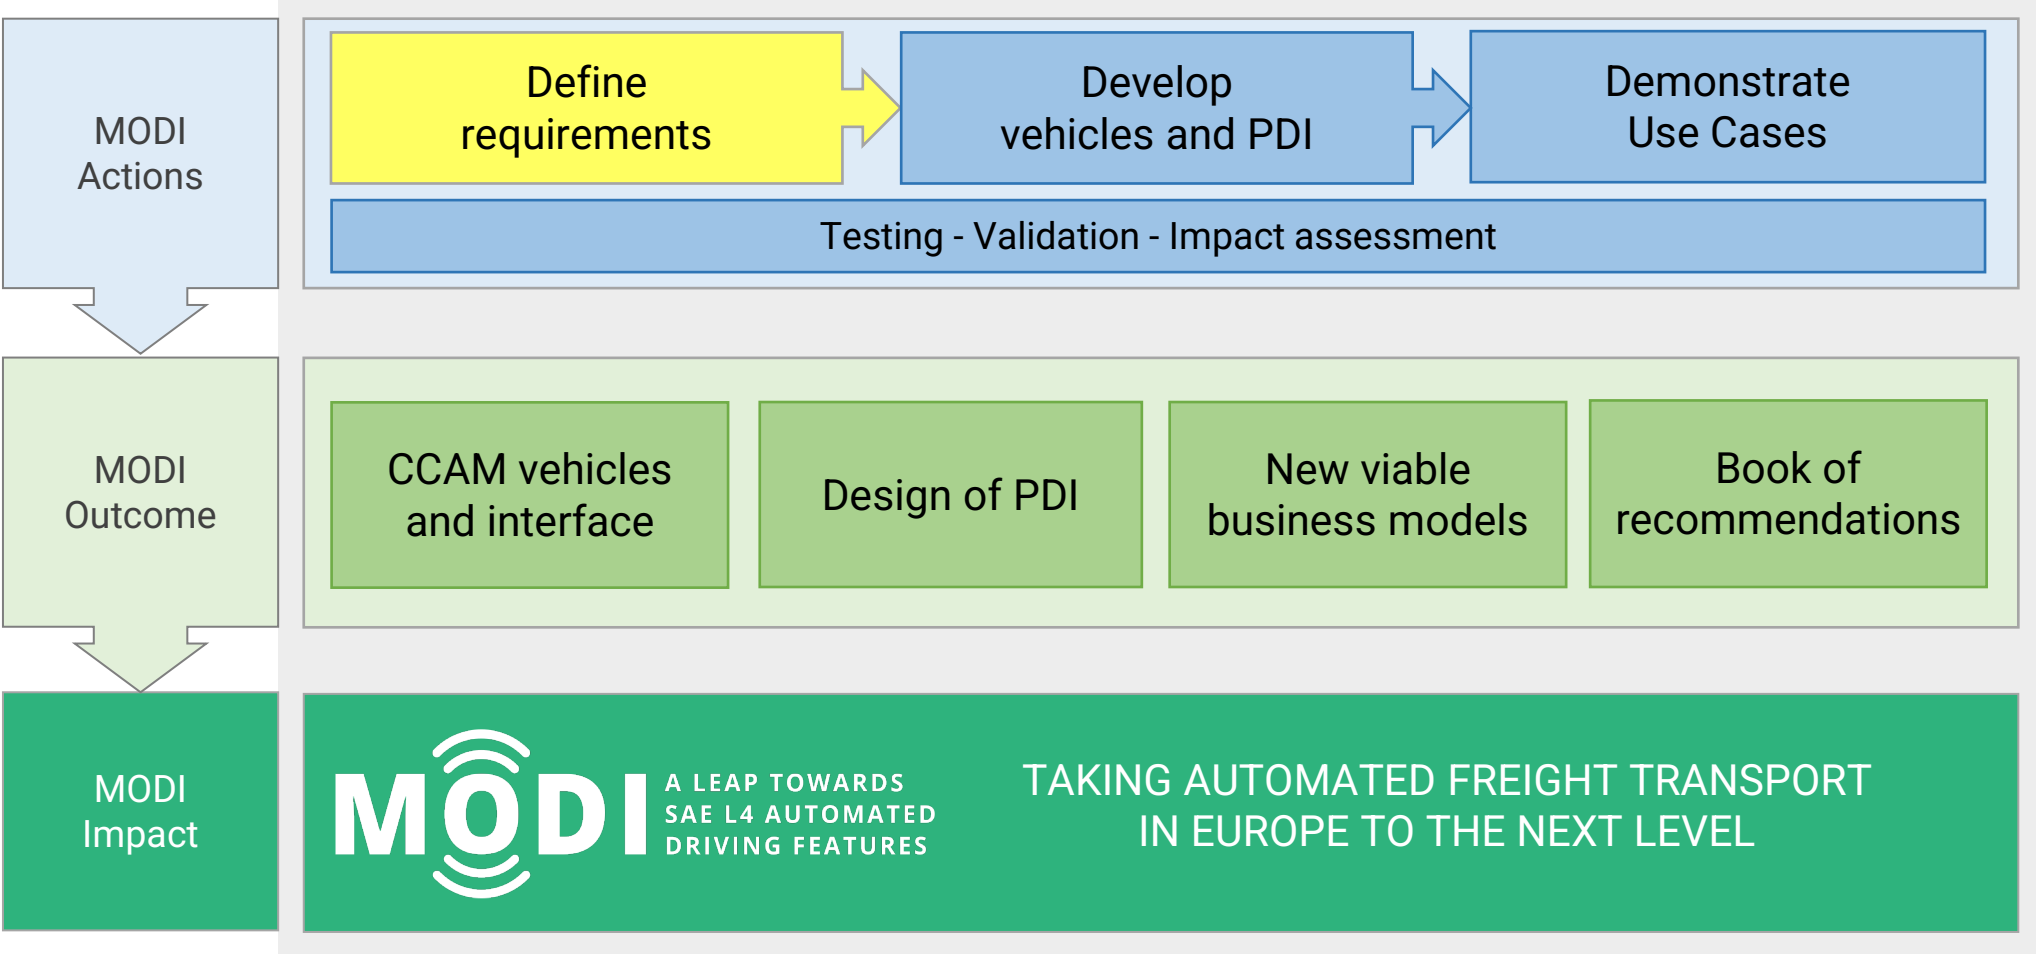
MODI Actions

Define requirements

Develop vehicles and PDI

Demonstrate Use Cases

Testing - Validation - Impact assessment

MODI Outcome

CCAM vehicles and interface

Design of PDI

New viable business models

Book of recommendations

MODI Impact

MODI

A LEAP TOWARDS SAE L4 AUTOMATED DRIVING FEATURES

TAKING AUTOMATED FREIGHT TRANSPORT IN EUROPE TO THE NEXT LEVEL